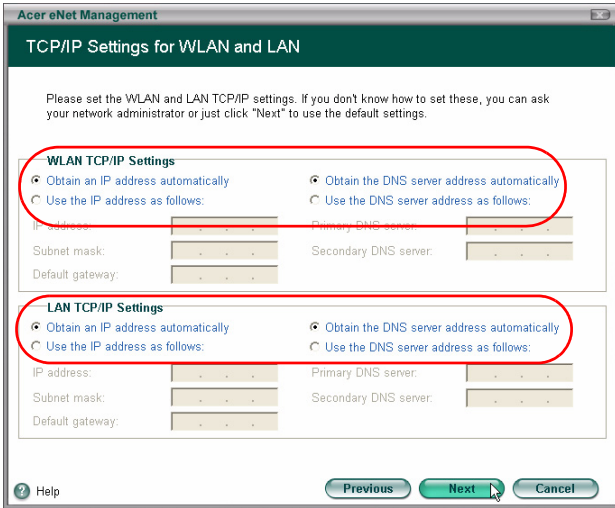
Acer eNet Management

TCP/IP Settings for WLAN and LAN

Please set the WLAN and LAN TCP/IP settings. If you don't know how to set these, you can ask your network administrator or just click "Next" to use the default settings.

WLAN TCP/IP Settings
Obtain an IP address automatically
Use the IP address as follows:
Obtain the DNS server address automatically
Use the DNS server address as follows:
IP address:
Subnet mask:
Default gateway:
Primary DNS server:
Secondary DNS server:

LAN TCP/IP Settings
Obtain an IP address automatically
Use the IP address as follows:
Obtain the DNS server address automatically
Use the DNS server address as follows:
IP address:
Subnet mask:
Default gateway:
Primary DNS server:
Secondary DNS server:

Help
Previous
Next
Cancel